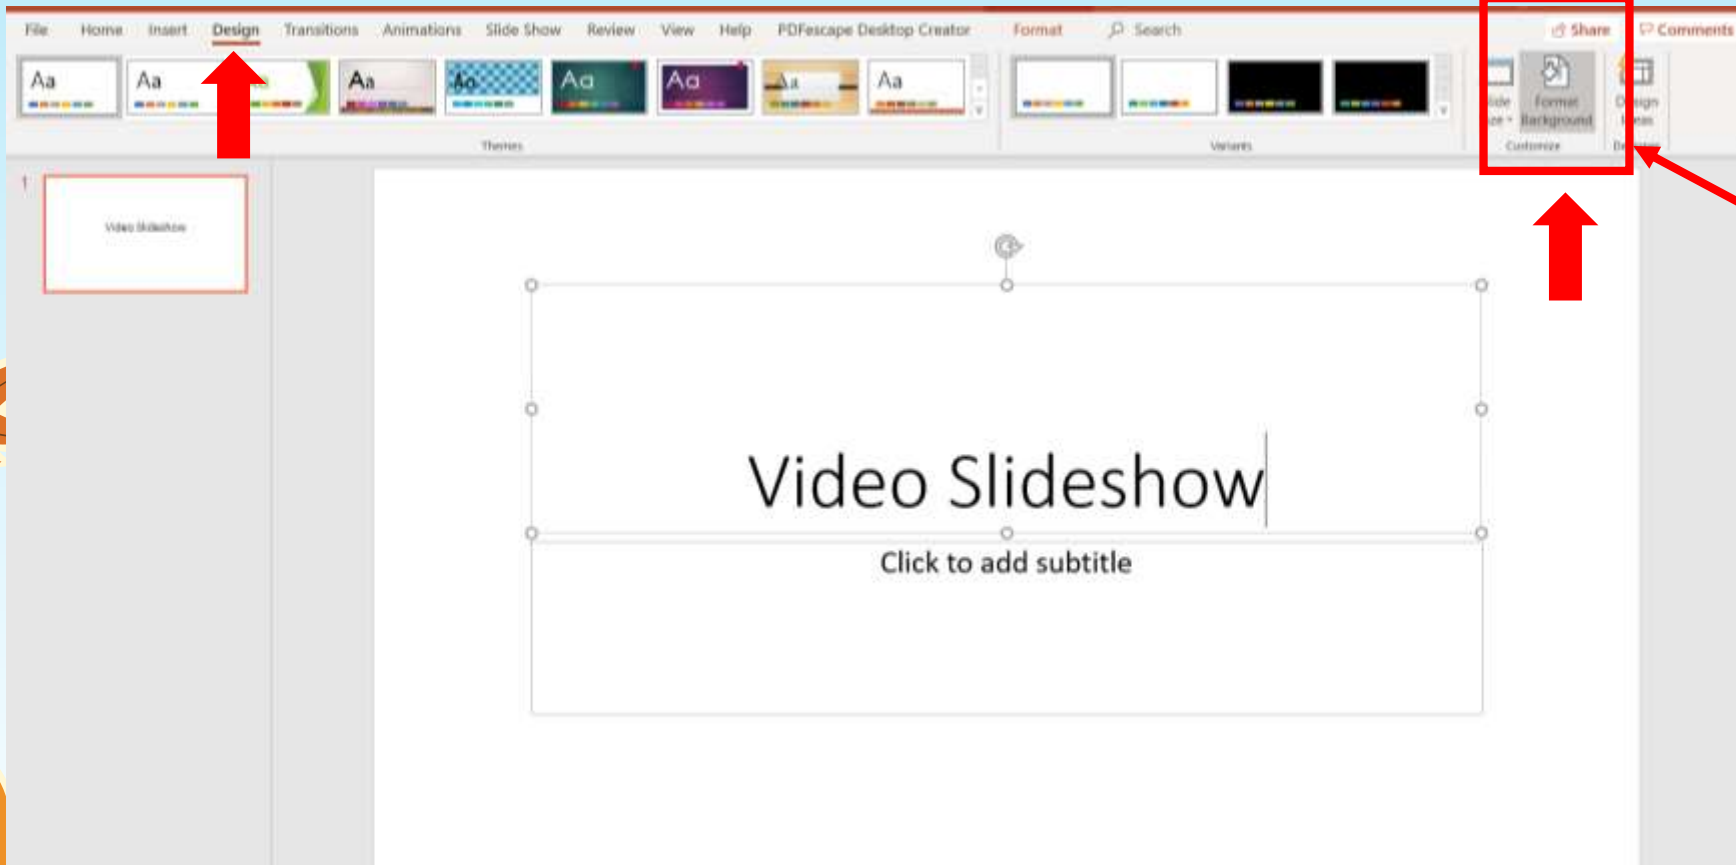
File Home Insert Design Transitions Animations Slide Show Review View Help PDFescape Desktop Creator Format Search Share Comments

Aa Aa Aa Aa Aa Aa Aa Aa

Themes

Variants

Slide Size Format Background Design Ideas

Customize

1

Video Slideshow

Video Slideshow

Click to add subtitle